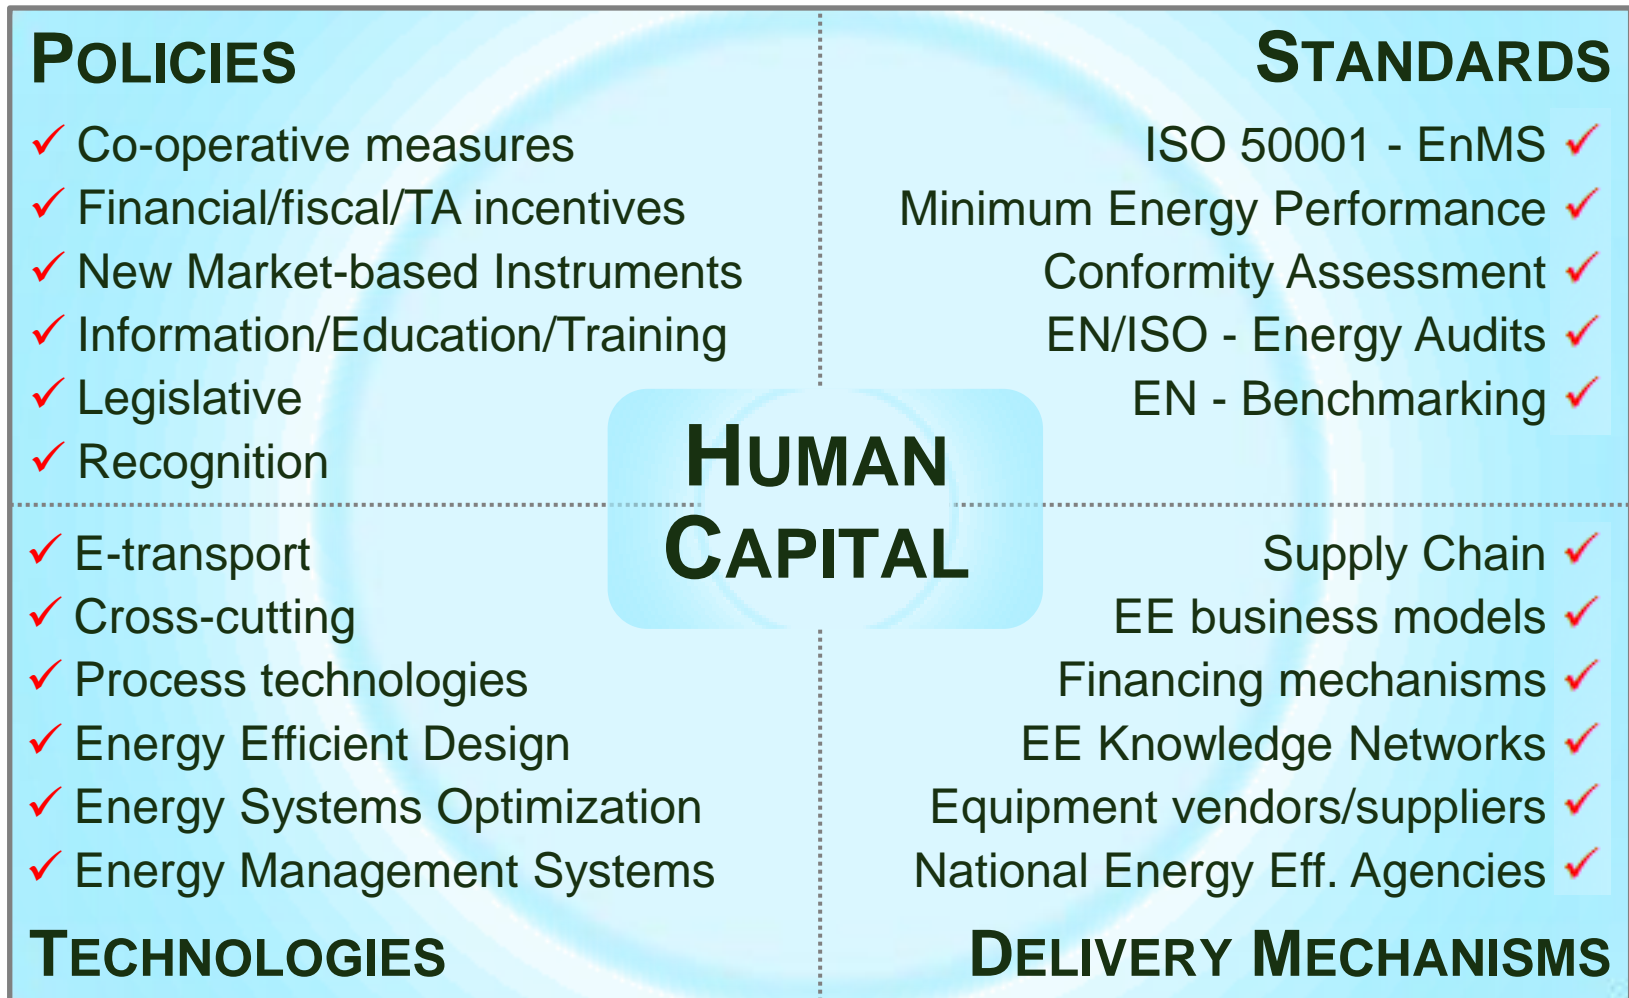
POLICIES

✓ Co-operative measures
✓ Financial/fiscal/TA incentives
✓ New Market-based Instruments
✓ Information/Education/Training
✓ Legislative
✓ Recognition

STANDARDS

ISO 50001 - EnMS ✓
Minimum Energy Performance ✓
Conformity Assessment ✓
EN/ISO - Energy Audits ✓
EN - Benchmarking ✓

HUMAN CAPITAL

✓ E-transport
✓ Cross-cutting
✓ Process technologies
✓ Energy Efficient Design
✓ Energy Systems Optimization
✓ Energy Management Systems

TECHNOLOGIES

Supply Chain ✓
EE business models ✓
Financing mechanisms ✓
EE Knowledge Networks ✓
Equipment vendors/suppliers ✓
National Energy Eff. Agencies ✓

DELIVERY MECHANISMS